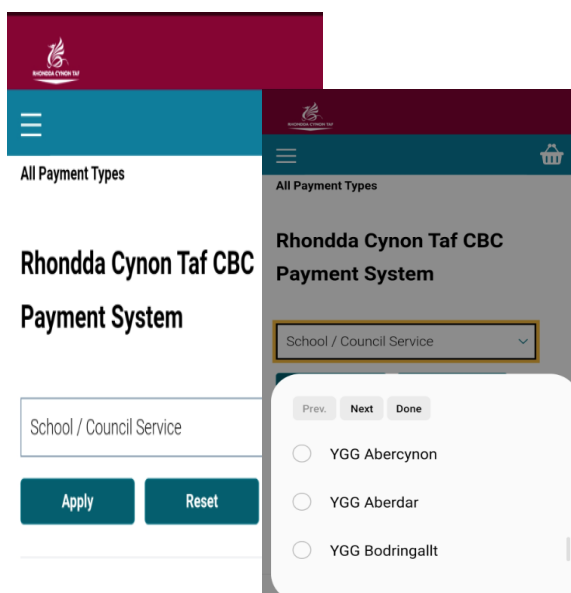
RHONDDA CYNON TAF

All Payment Types

Rhondda Cynon Taf CBC Payment System

School / Council Service

Apply

Reset

RHONDDA CYNON TAF

All Payment Types

Rhondda Cynon Taf CBC Payment System

School / Council Service

Prev. Next Done

YGG Abercynon

YGG Aberdar

YGG Bodringallt